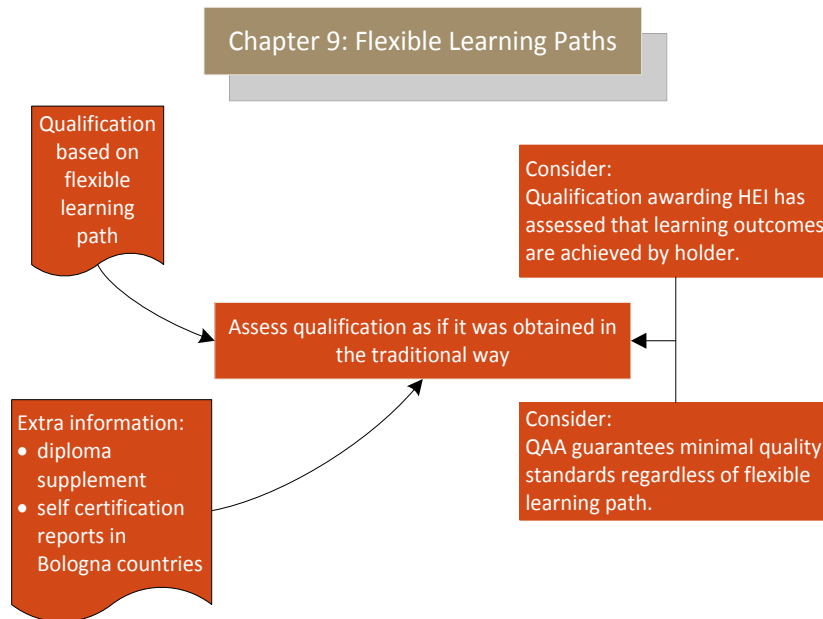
Chapter 9: Flexible Learning Paths

Qualification based on flexible learning path

Consider:
Qualification awarding HEI has assessed that learning outcomes are achieved by holder.

Assess qualification as if it was obtained in the traditional way

Extra information:
• diploma supplement
• self certification reports in Bologna countries

Consider:
QAA guarantees minimal quality standards regardless of flexible learning path.